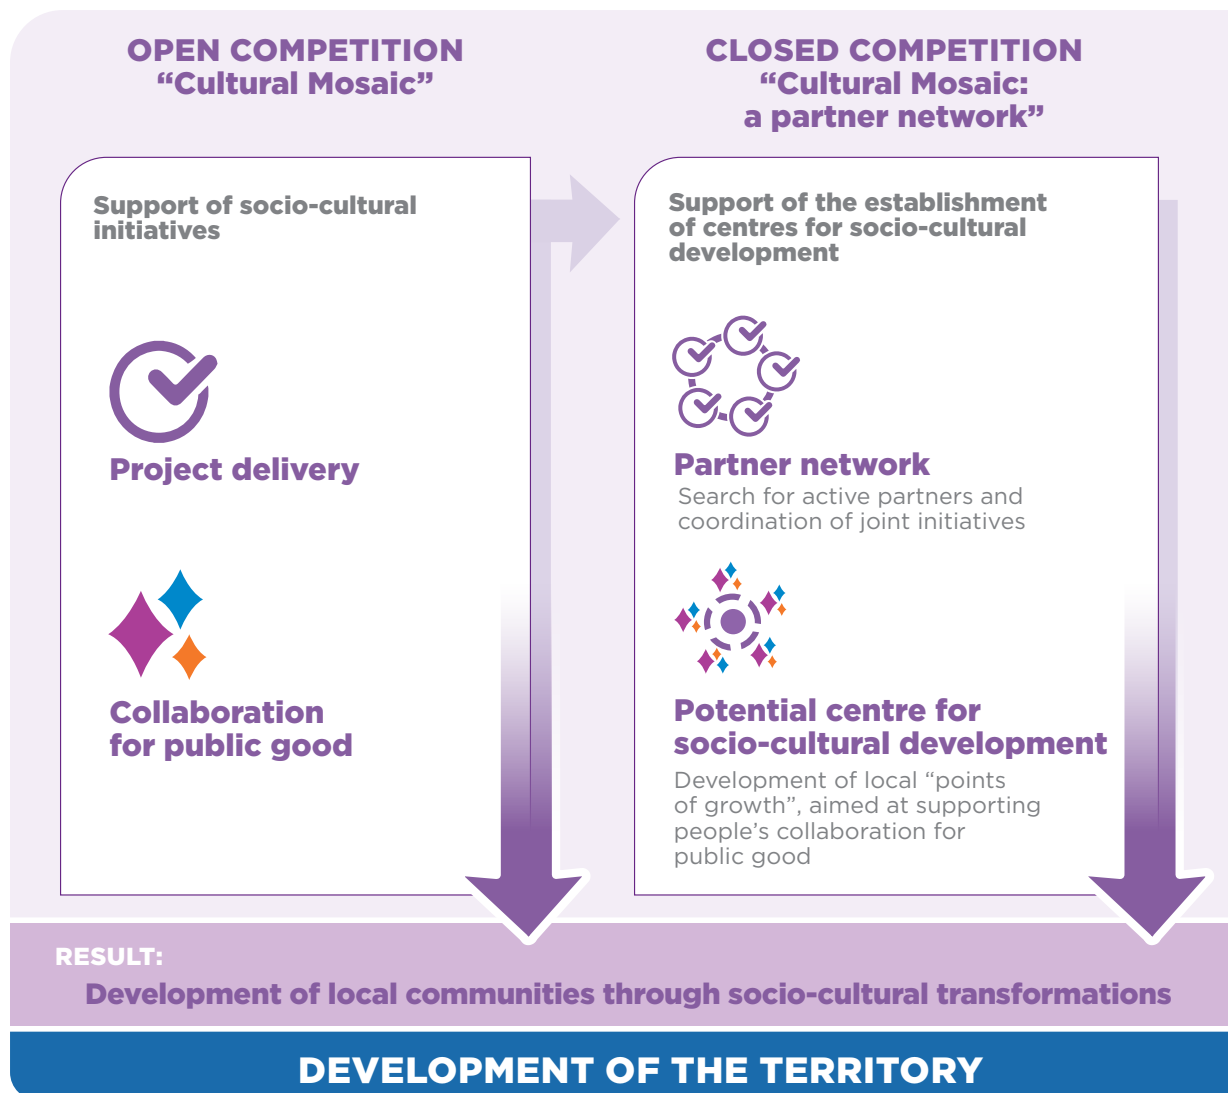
OPEN COMPETITION
“Cultural Mosaic”

CLOSED COMPETITION
“Cultural Mosaic: a partner network”

Support of socio-cultural initiatives

Project delivery

Collaboration for public good

Support of the establishment of centres for socio-cultural development

Partner network
Search for active partners and coordination of joint initiatives

Potential centre for socio-cultural development
Development of local “points of growth”, aimed at supporting people’s collaboration for public good

RESULT:
Development of local communities through socio-cultural transformations

DEVELOPMENT OF THE TERRITORY